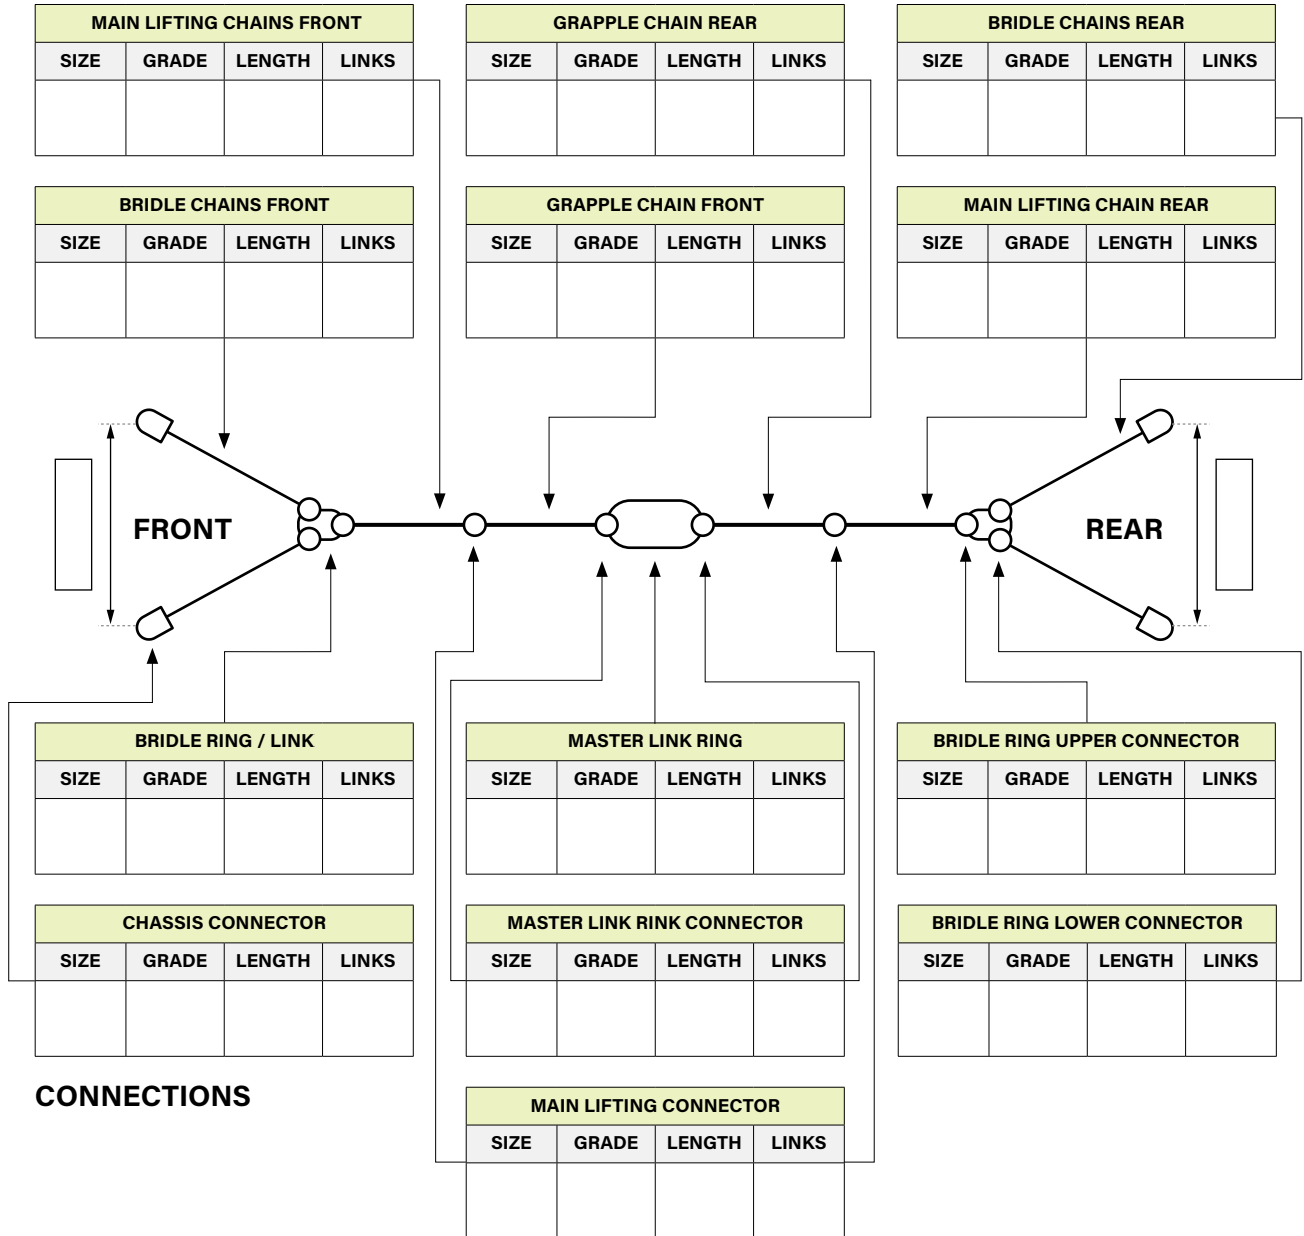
MAIN LIFTING CHAINS FRONT

| SIZE | GRADE | LENGTH | LINKS |
|---|---|---|---|
| | | | |

GRAPPLE CHAIN REAR

| SIZE | GRADE | LENGTH | LINKS |
|---|---|---|---|
| | | | |

BRIDLE CHAINS REAR

| SIZE | GRADE | LENGTH | LINKS |
|---|---|---|---|
| | | | |

BRIDLE CHAINS FRONT

| SIZE | GRADE | LENGTH | LINKS |
|---|---|---|---|
| | | | |

GRAPPLE CHAIN FRONT

| SIZE | GRADE | LENGTH | LINKS |
|---|---|---|---|
| | | | |

MAIN LIFTING CHAIN REAR

| SIZE | GRADE | LENGTH | LINKS |
|---|---|---|---|
| | | | |

FRONT

REAR

BRIDLE RING / LINK

| SIZE | GRADE | LENGTH | LINKS |
|---|---|---|---|
| | | | |

MASTER LINK RING

| SIZE | GRADE | LENGTH | LINKS |
|---|---|---|---|
| | | | |

BRIDLE RING UPPER CONNECTOR

| SIZE | GRADE | LENGTH | LINKS |
|---|---|---|---|
| | | | |

CHASSIS CONNECTOR

| SIZE | GRADE | LENGTH | LINKS |
|---|---|---|---|
| | | | |

MASTER LINK RINK CONNECTOR

| SIZE | GRADE | LENGTH | LINKS |
|---|---|---|---|
| | | | |

BRIDLE RING LOWER CONNECTOR

| SIZE | GRADE | LENGTH | LINKS |
|---|---|---|---|
| | | | |

CONNECTIONS

MAIN LIFTING CONNECTOR

| SIZE | GRADE | LENGTH | LINKS |
|---|---|---|---|
| | | | |